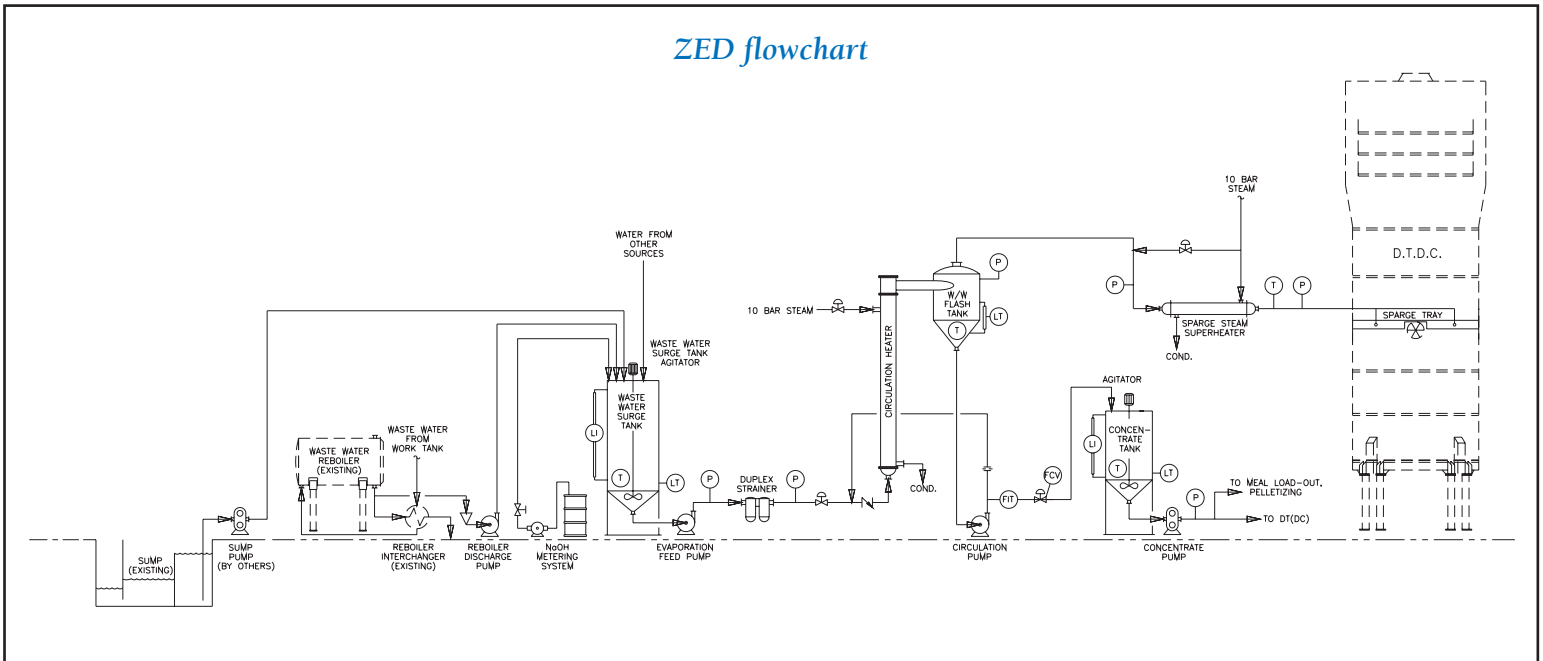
ZED flowchart

10 BAR STEAM

D.T.D.C.

WATER FROM OTHER SOURCES

P

P

T

P

W/W FLASH TANK

LT

10 BAR STEAM

T

SPARGE TRAY

WASTE WATER SURGE TANK AGITATOR

CIRCULATION HEATER

SPARGE STEAM SUPERHEATER

COND.

AGITATOR

WASTE WATER SURGE TANK

LI

LI

CONCENTRATE TANK

WASTE WATER REBOILER (EXISTING)

WASTE WATER FROM WORK TANK

T

LT

P

DUPLEX STRAINER

P

COND.

FCV

T

LT

FIT

P

TO MEAL LOAD-OUT, PELLETIZING

TO DT(DC)

SUMP (EXISTING)

SUMP PUMP (BY OTHERS)

REBOILER INTERCHANGER (EXISTING)

REBOILER DISCHARGE PUMP

NaOH METERING SYSTEM

EVAPORATION FEED PUMP

CIRCULATION PUMP

CONCENTRATE PUMP